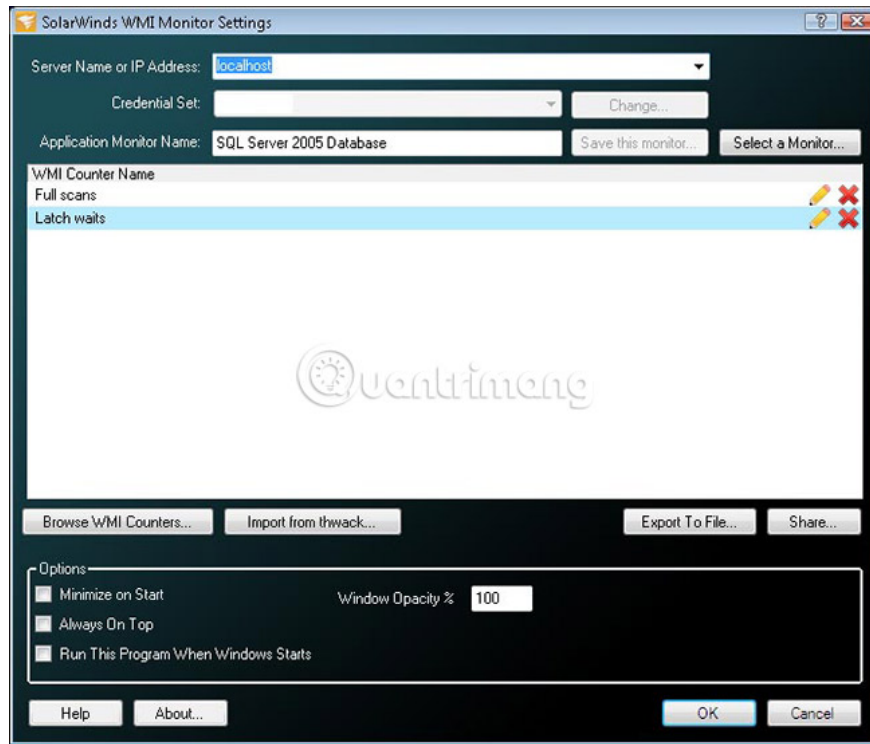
SolarWinds WMI Monitor Settings

?

Server Name or IP Address: localhost

Credential Set:

Change...

Application Monitor Name: SQL Server 2005 Database

Save this monitor...

Select a Monitor...

WMI Counter Name

Full scans

Latch waits

Quantrimang

Browse WMI Counters...

Import from thwack...

Export To File...

Share...

Options

Minimize on Start

Always On Top

Run This Program When Windows Starts

Window Opacity % 100

Help

About...

OK

Cancel